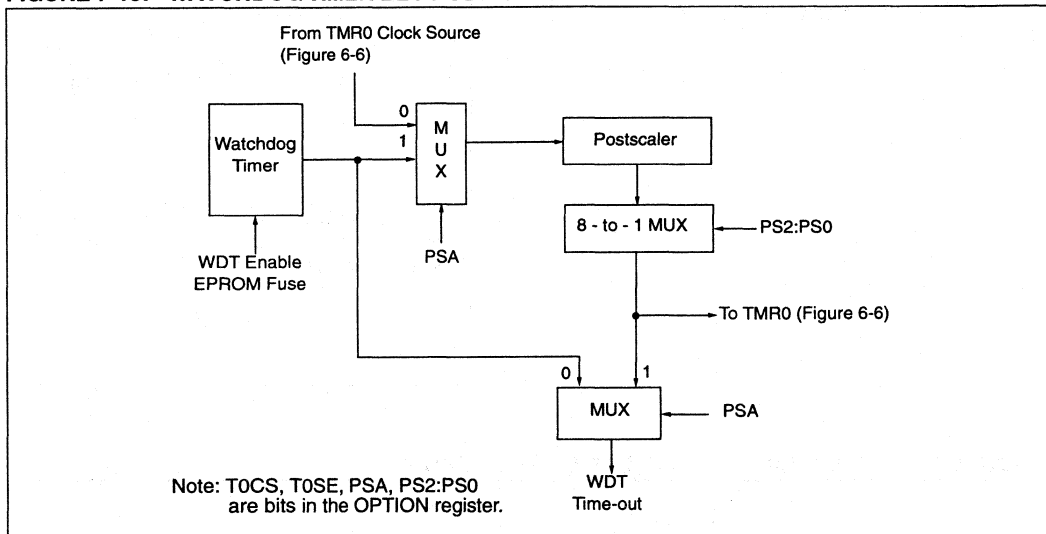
From TMR0 Clock Source (Figure 6-6)

0

1

M U X

Watchdog Timer

Postscaler

8 - to - 1 MUX

PS2:PS0

WDT Enable EPROM Fuse

PSA

To TMR0 (Figure 6-6)

0

1

MUX

PSA

Note: T0CS, T0SE, PSA, PS2:PS0 are bits in the OPTION register.

WDT Time-out